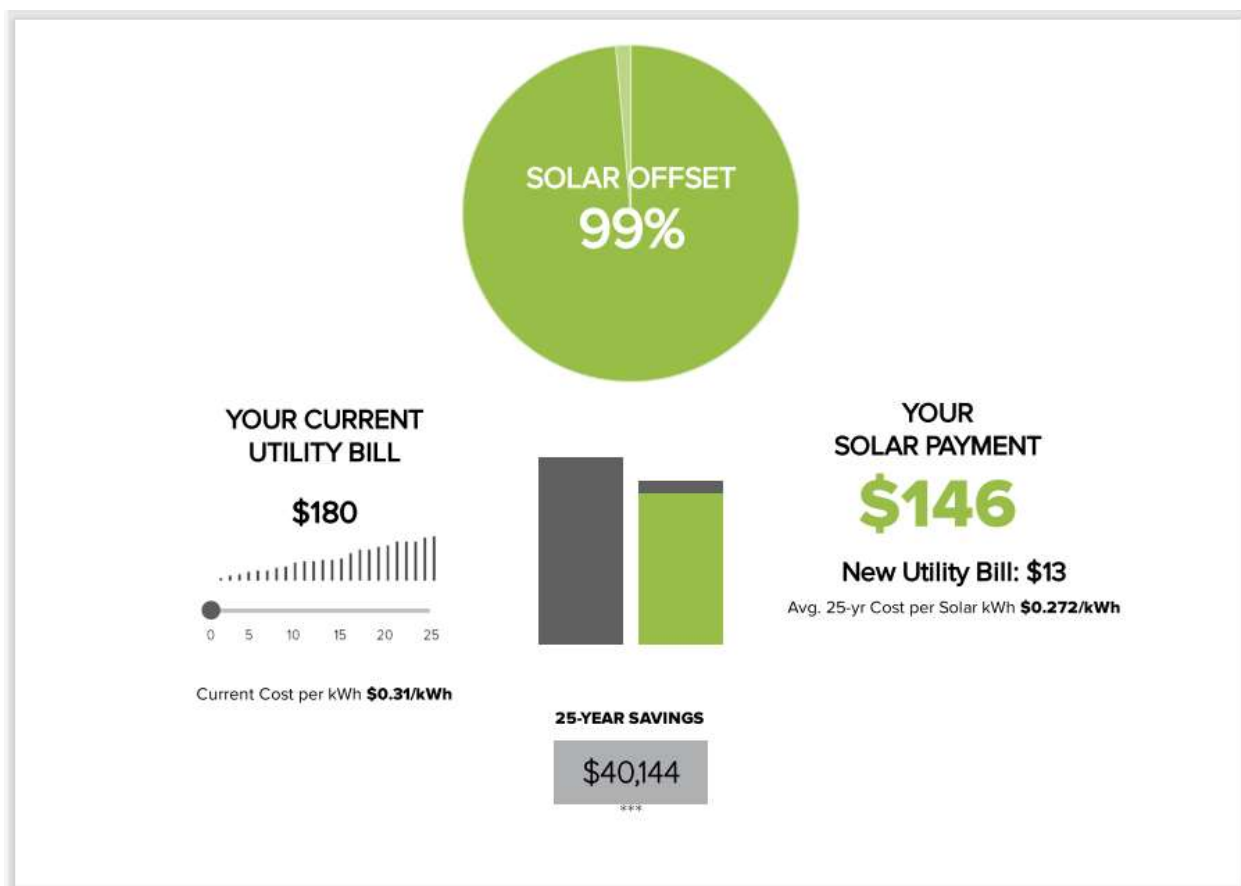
SOLAR OFFSET
99%

YOUR CURRENT UTILITY BILL

$180

0 5 10 15 20 25

Current Cost per kWh **$0.31/kWh**

25-YEAR SAVINGS

$40,144

***

YOUR SOLAR PAYMENT

$146

New Utility Bill: $13

Avg. 25-yr Cost per Solar kWh **$0.272/kWh**